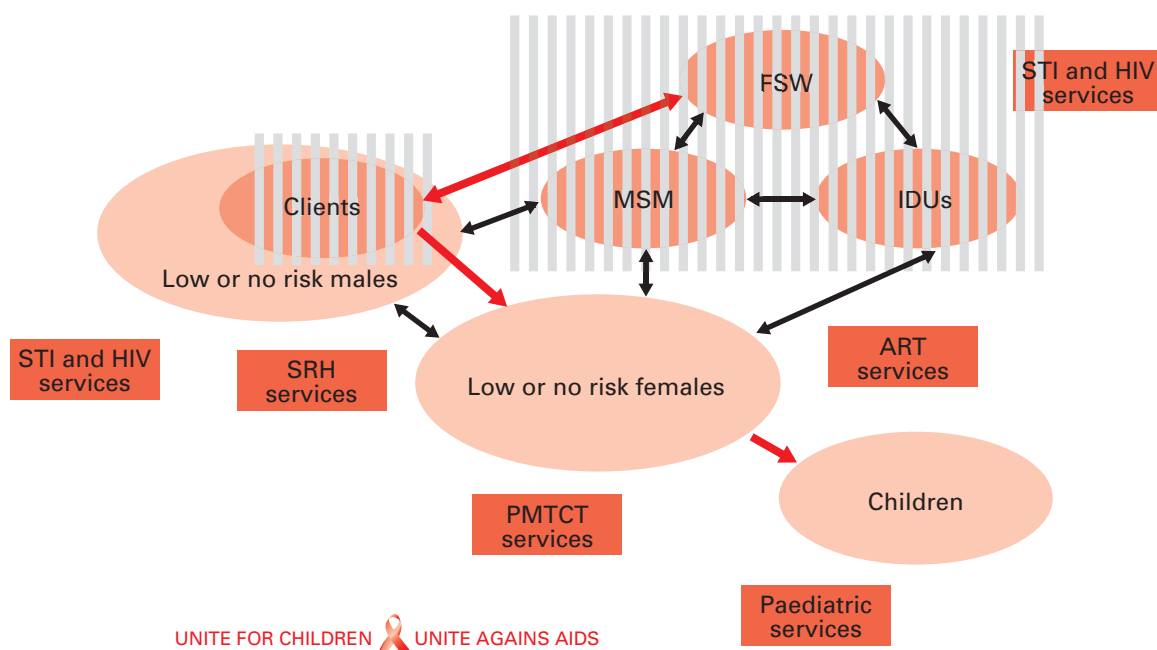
FSW

STI and HIV services

Clients

MSM

IDUs

Low or no risk males

STI and HIV services

SRH services

Low or no risk females

ART services

Children

PMTCT services

Paediatric services

UNITE FOR CHILDREN UNITE AGAINS AIDS